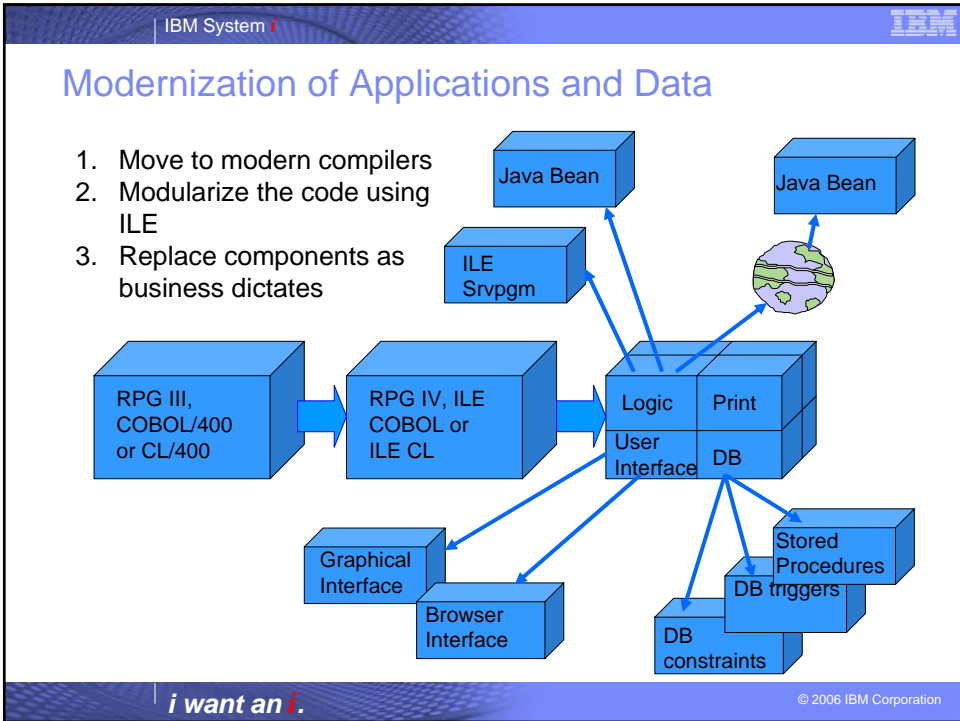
IBM System i

IBM

Modernization of Applications and Data

1. Move to modern compilers
2. Modularize the code using ILE
3. Replace components as business dictates

Java Bean

Java Bean

ILE Srvpgm

RPG III, COBOL/400 or CL/400

RPG IV, ILE COBOL or ILE CL

Logic

Print

User Interface

DB

Graphical Interface

Browser Interface

Stored Procedures

DB triggers

DB constraints

i want an i.

© 2006 IBM Corporation